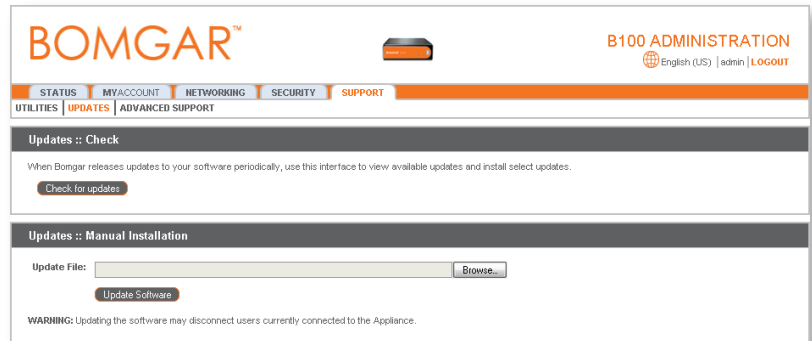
BOMGAR™

B100 ADMINISTRATION

English (US) | admin | LOGOUT

STATUS MYACCOUNT NETWORKING SECURITY SUPPORT

UTILITIES | UPDATES | ADVANCED SUPPORT

Updates :: Check

When Bomgar releases updates to your software periodically, use this interface to view available updates and install select updates.

Check for updates

Updates :: Manual Installation

Update File: Browse...

Update Software

WARNING: Updating the software may disconnect users currently connected to the Appliance.